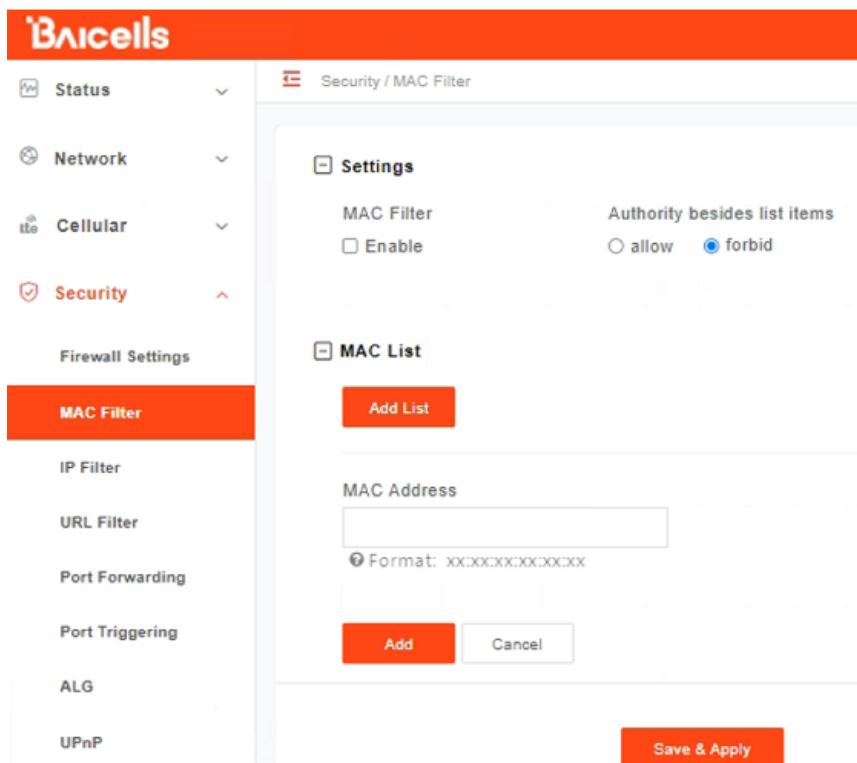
Baicells

Status

Network

Cellular

Security

Firewall Settings

MAC Filter

IP Filter

URL Filter

Port Forwarding

Port Triggering

ALG

UPnP

Security / MAC Filter

Settings

MAC Filter

Enable

Authority besides list items

allow

forbid

MAC List

Add List

MAC Address

Format: xx:xx:xx:xx:xx:xx

Add

Cancel

Save & Apply